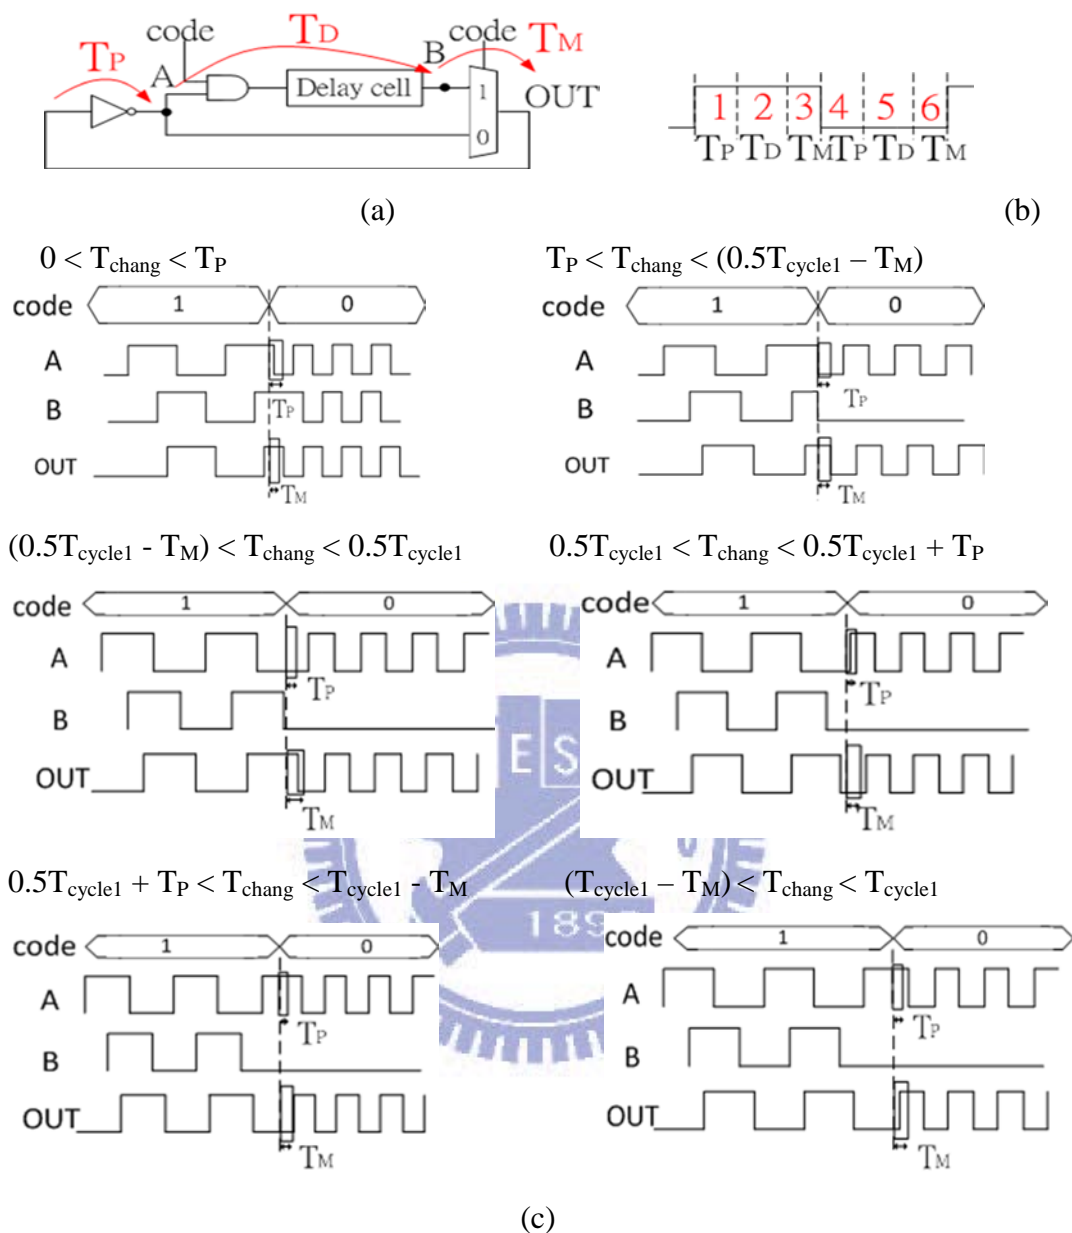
code
$T_P$
$T_D$
code
$T_M$
A
B
Delay cell
1
0
OUT

1 2 3 4 5 6
$T_P$ $T_D$ $T_M$ $T_P$ $T_D$ $T_M$

(a)

(b)

$0 < T_{chang} < T_P$
code 1 0
A
B
$T_P$
OUT
$T_M$

$T_P < T_{chang} < (0.5T_{cycle1} – T_M)$
code 1 0
A
B
$T_P$
OUT
$T_M$

$(0.5T_{cycle1} - T_M) < T_{chang} < 0.5T_{cycle1}$
code 1 0
A
$T_P$
B
OUT
$T_M$

$0.5T_{cycle1} < T_{chang} < 0.5T_{cycle1} + T_P$
code 1 0
A
$T_P$
B
OUT
$T_M$

E S

$0.5T_{cycle1} + T_P < T_{chang} < T_{cycle1} - T_M$
code 1 0
A
$T_P$
B
OUT
$T_M$

$(T_{cycle1} – T_M) < T_{chang} < T_{cycle1}$
code 1 0
A
$T_P$
B
OUT
$T_M$

189

(c)